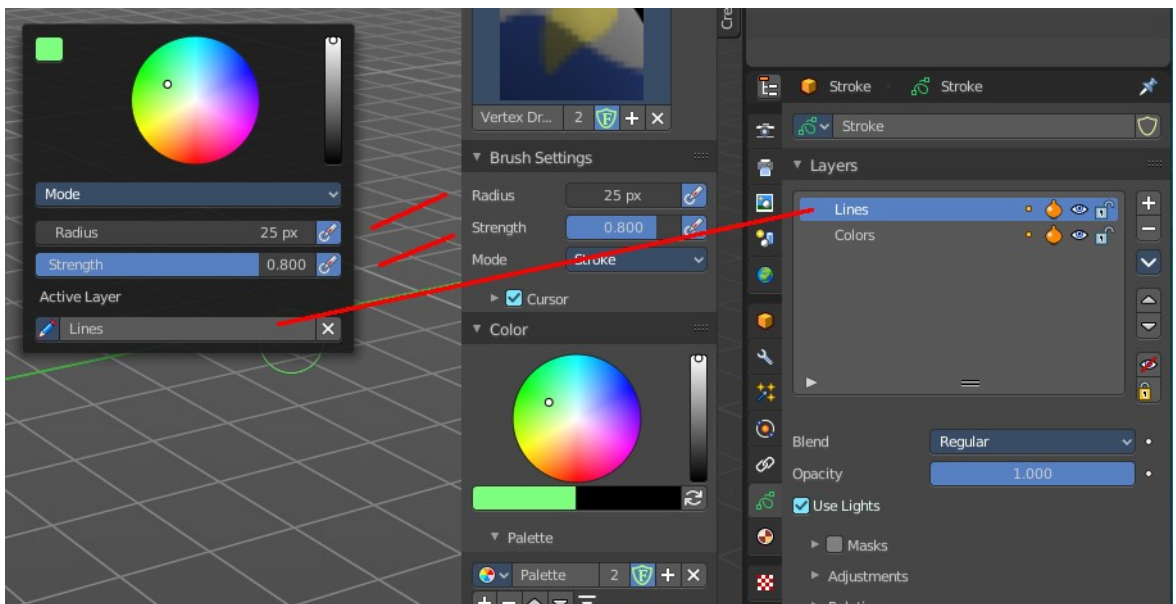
Mode

Radius 25 px

Strength 0.800

Active Layer

Lines

Vertex Dr... 2 F

Brush Settings

Radius 25 px

Strength 0.800

Mode Stroke

Cursor

Color

Palette

Palette 2 F

Cre

Stroke Stroke

Stroke

Layers

Lines

Colors

Blend Regular

Opacity 1.000

Use Lights

Masks

Adjustments